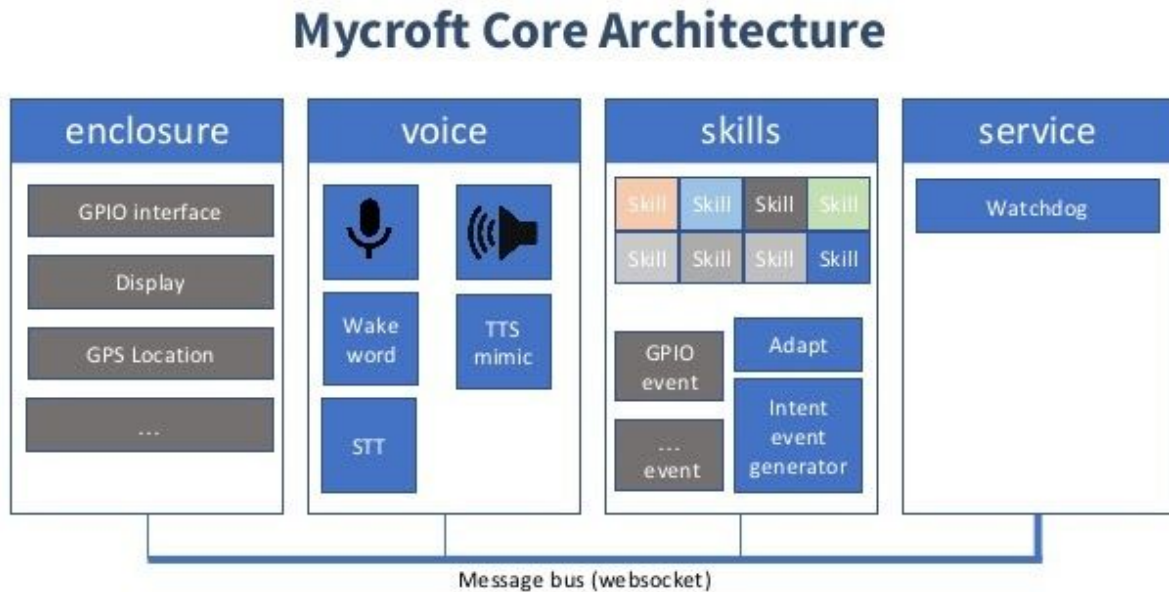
Mycroft Core Architecture

enclosure

GPIO interface

Display

GPS Location

...

voice

Wake word

TTS mimic

STT

skills

Skill Skill Skill Skill

Skill Skill Skill Skill

GPIO event

Adapt

... event

Intent event generator

service

Watchdog

Message bus (websocket)